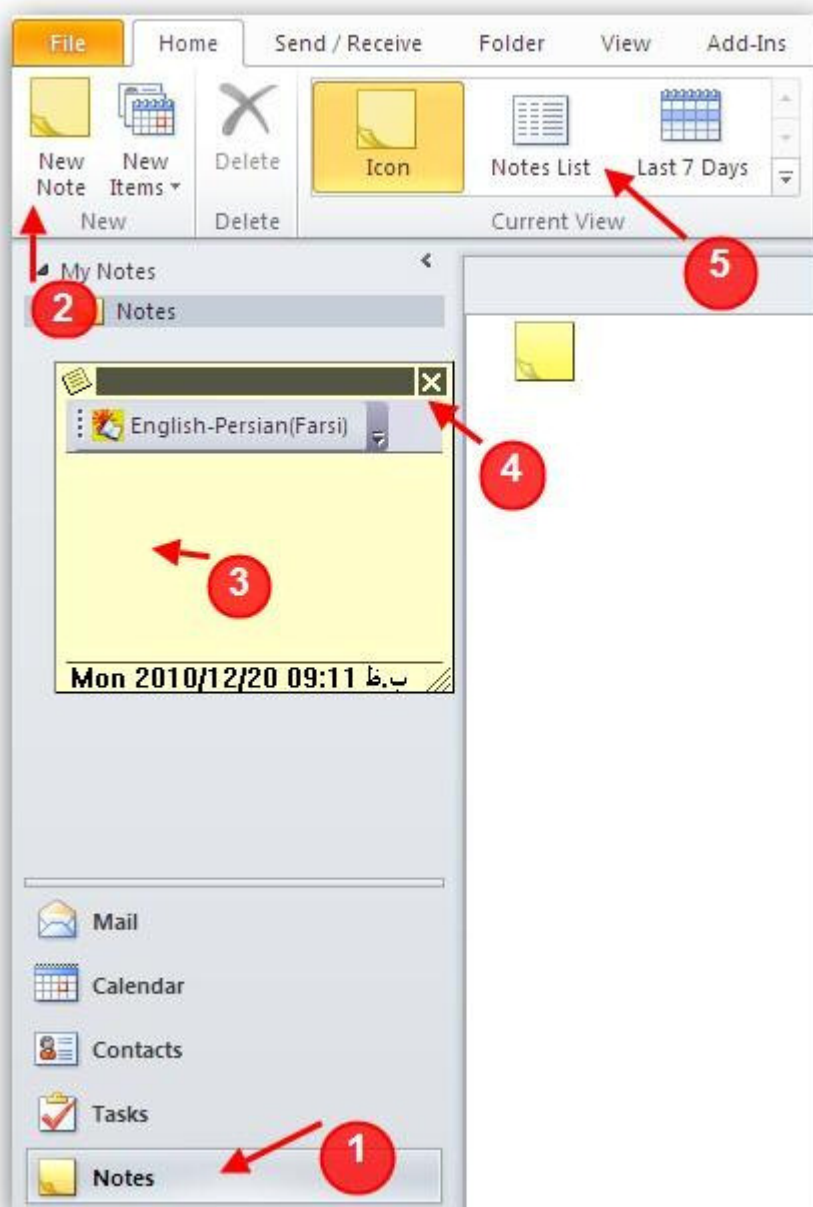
File Home Send / Receive Folder View Add-Ins

New Note
New Items
New
Delete
Delete
Icon
Notes List
Last 7 Days
Current View

5

My Notes
2
Notes

English-Persian(Farsi)

4

3

Mon 2010/12/20 09:11 ب.ظ

Mail
Calendar
Contacts
Tasks
Notes
1